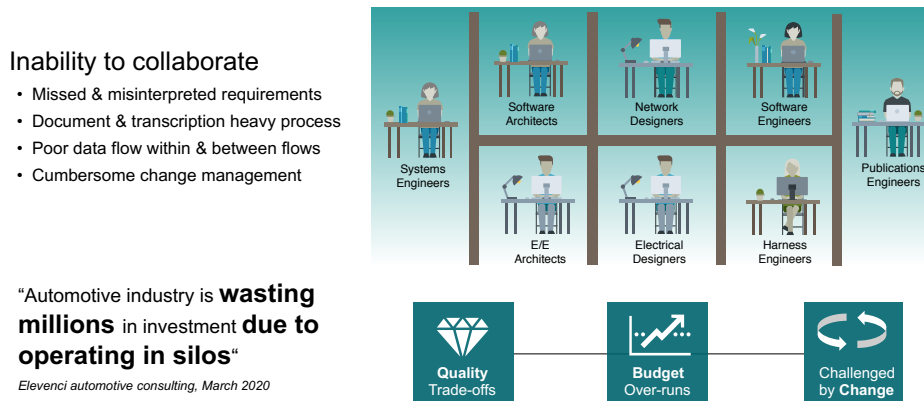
Inability to collaborate

- Missed & misinterpreted requirements
- Document & transcription heavy process
- Poor data flow within & between flows
- Cumbersome change management

Systems Engineers

Software Architects

Network Designers

Software Engineers

Publications Engineers

E/E Architects

Electrical Designers

Harness Engineers

“Automotive industry is **wasting millions** in investment **due to operating in silos**“

*Elevenci automotive consulting, March 2020*

**Quality** Trade-offs

**Budget** Over-runs

Challenged by **Change**